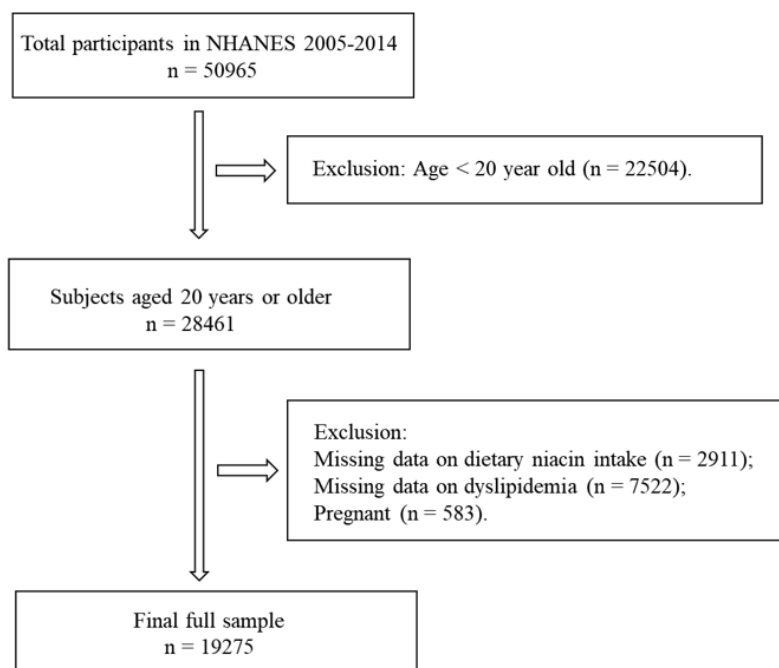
Total participants in NHANES 2005-2014
n = 50965

Exclusion: Age < 20 year old (n = 22504).

Subjects aged 20 years or older
n = 28461

Exclusion:
Missing data on dietary niacin intake (n = 2911);
Missing data on dyslipidemia (n = 7522);
Pregnant (n = 583).

Final full sample
n = 19275